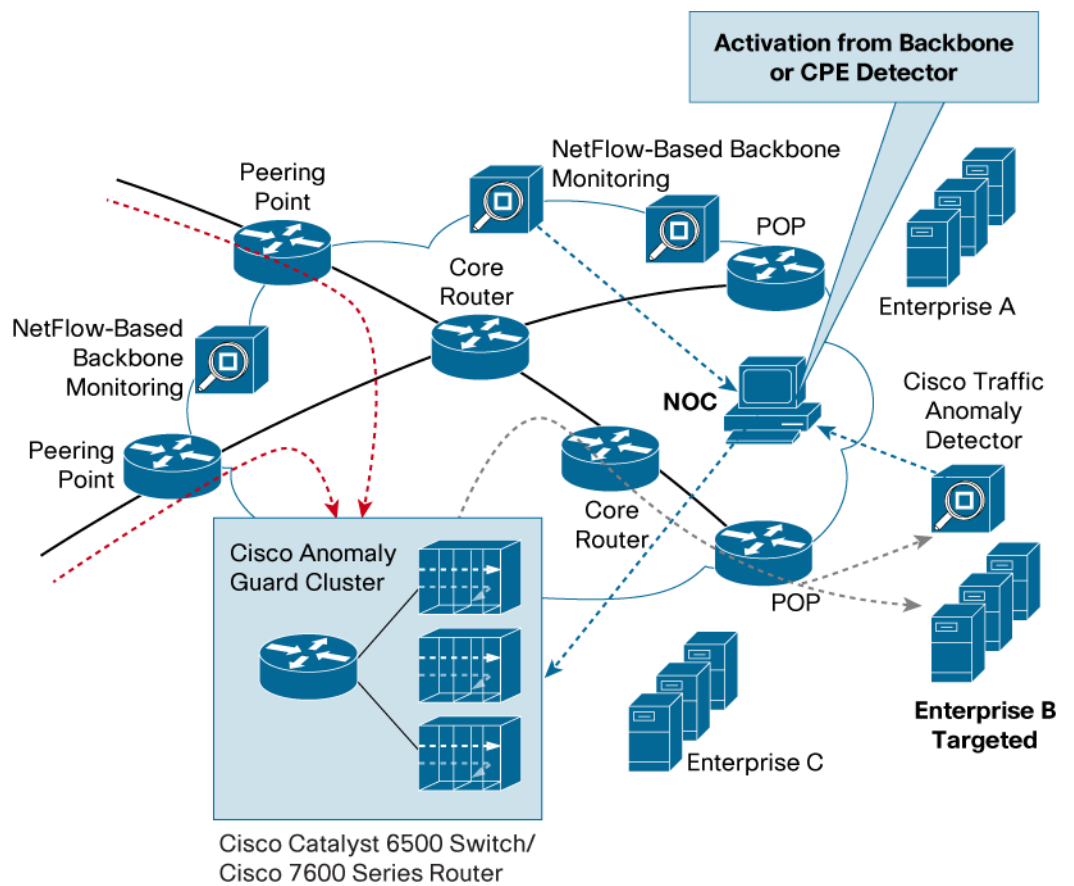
Activation from Backbone or CPE Detector

NetFlow-Based Backbone Monitoring

Peering Point

POP

Core Router

Enterprise A

NetFlow-Based Backbone Monitoring

NOC

Cisco Traffic Anomaly Detector

Peering Point

Core Router

Cisco Anomaly Guard Cluster

POP

Enterprise B Targeted

Enterprise C

Cisco Catalyst 6500 Switch/ Cisco 7600 Series Router